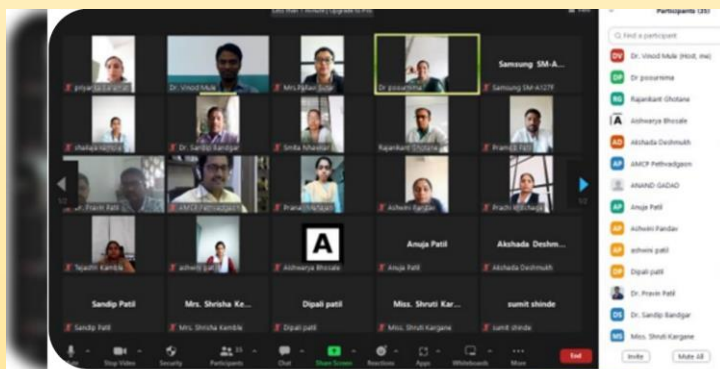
Participants (35)

Find a participant

Dr. Vinod Mule (Host, me)

Dr poournima

Rajankant Ghotane

Aishwarya Bhosale

Akshada Deshmukh

AMCP Pethvadgaon

ANAND GADAD

Anuja Patil

Ashwini Pandav

ashwini patil

Dipali patil

Dr. Pravin Patil

Dr. Sandip Bandgar

Miss. Shruti Kargane

Invite

Mute All

priyanka karande

Dr. Vinod Mule

Mrs.Pallavi Sutar

Dr poournima

Samsung SM-A...

Samsung SM-A127F

shailaja netreka

Dr. Sandip Bandgar

Smita Mhaskar

Rajankant Ghotane

Pramod Patil

Dr. Pravin Patil

AMCP Pethvadgaon

Pranali Mahajan

Ashwini Bandav

Prachi Mithchage

Tejashri Kamble

ashwini patil

A

Aishwarya Bhosale

Anuja Patil

Anuja Patil

Akshada Deshm...

Akshada Deshmukh

Sandip Patil

Sandip Patil

Mrs. Shrisha Ke...

Mrs. Shrisha Kamble

Dipali patil

Dipali patil

Miss. Shruti Kar...

Miss. Shruti Kargane

sumit shinde

sumit shinde

1/2

1/2

Stop Video

Security

Participants 35

Chat

Share Screen

Reactions

Apps

Whiteboards

More

End